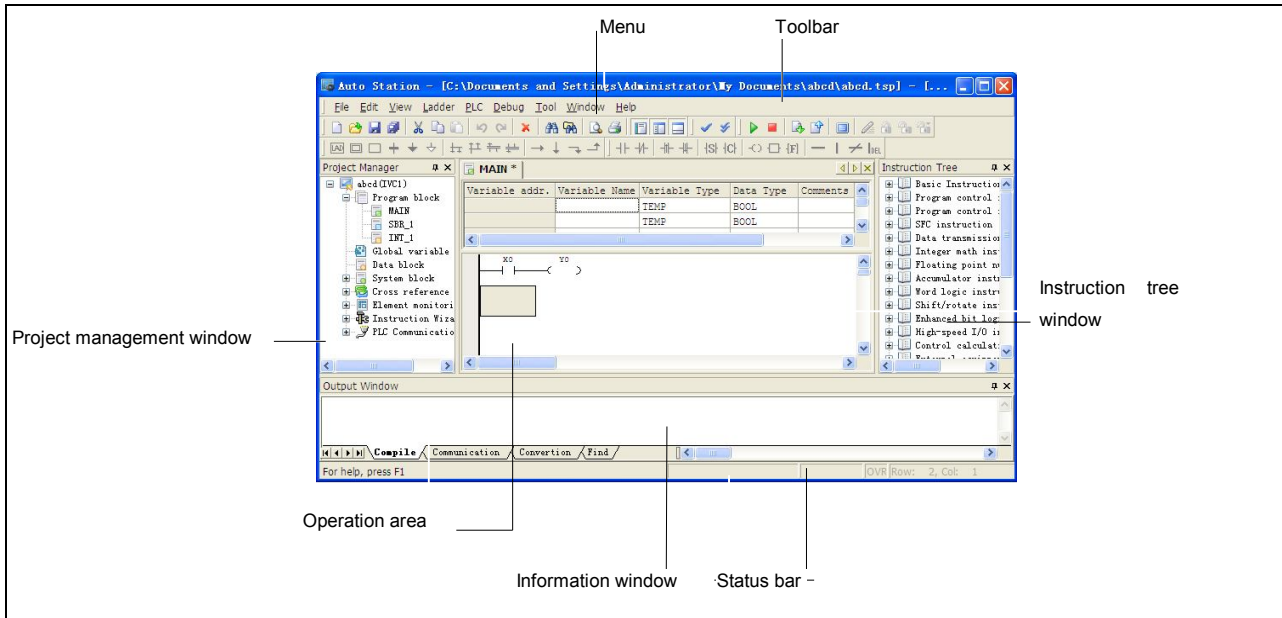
Menu

Toolbar

Auto Station - [C:\Documents and Settings\Administrator\My Documents\abcd\abcd.tsp] - [...

File Edit View Ladder PLC Debug Tool Window Help

Project Manager

abcd (IVC1)
Program block
MAIN
SBR_1
INT_1
Global variable
Data block
System block
Cross reference
Element monitori
Instruction Wiza
PLC Communicatio

MAIN *

| Variable addr. | Variable Name | Variable Type | Data Type | Comments |
|---|---|---|---|---|
| | | TEMP | BOOL | |
| | | TEMP | BOOL | |

X0 Y0

Instruction Tree

Basic Instruction
Program control :
Program control :
SFC instruction
Data transmissio
Integer math ins
Floating point n
Accumulator inst
Word logic instr
Shift/rotate ins
Enhanced bit log
High-speed I/O i
Control calculat

Instruction tree window

Project management window

Output Window

Compile Communication Convertion Find

For help, press F1

OVR Row: 2, Col: 1

Operation area

Information window

Status bar